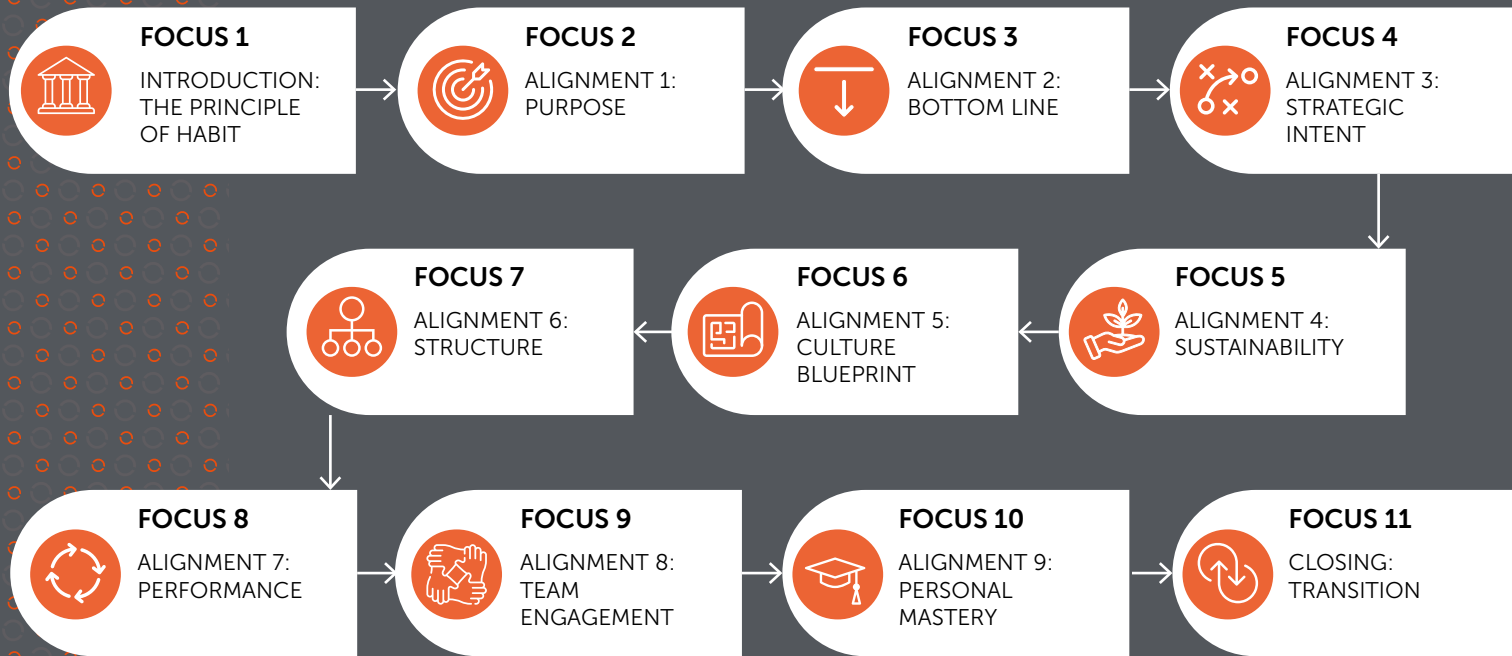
FOCUS 1
INTRODUCTION: THE PRINCIPLE OF HABIT

FOCUS 2
ALIGNMENT 1: PURPOSE

FOCUS 3
ALIGNMENT 2: BOTTOM LINE

FOCUS 4
ALIGNMENT 3: STRATEGIC INTENT

FOCUS 5
ALIGNMENT 4: SUSTAINABILITY

FOCUS 6
ALIGNMENT 5: CULTURE BLUEPRINT

FOCUS 7
ALIGNMENT 6: STRUCTURE

FOCUS 8
ALIGNMENT 7: PERFORMANCE

FOCUS 9
ALIGNMENT 8: TEAM ENGAGEMENT

FOCUS 10
ALIGNMENT 9: PERSONAL MASTERY

FOCUS 11
CLOSING: TRANSITION